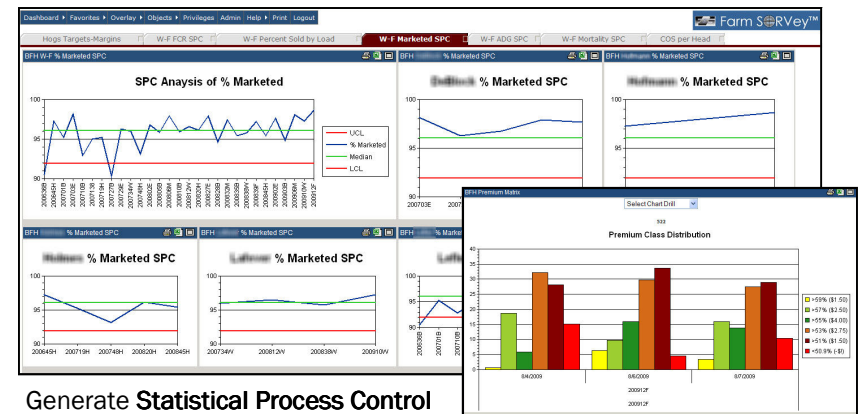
Dashboard | Favorites | Overlay | Objects | Privileges | Admin | Help | Print | Logout

Farm S@RVey™

Hogs Targets-Margins | W-F FCR SPC | W-F Percent Sold by Load | W-F Marketed SPC | W-F ADG SPC | W-F Mortality SPC | COS per Head

BFH W-F % Marketed SPC

SPC Anaysis of % Marketed

100
95
90

UCL
% Marketed
Median
LCL

BFH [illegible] % Marketed SPC

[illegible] % Marketed SPC

100
95
90

200703E

BFH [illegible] % Marketed SPC

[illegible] % Marketed SPC

100
95

BFH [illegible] % Marketed SPC

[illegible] % Marketed SPC

100
95
90

200645H 200719H 200748H 200820H 200845H

BFH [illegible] % Marketed SPC

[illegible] % Marketed SPC

100
95
90

200734W 200812W 200838W 200910W

BFH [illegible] % Marketed SPC

100
95
90

BFH Premium Matrix

Select Chart Drill

533

Premium Class Distribution

40
35
30
25
20
15
10
5
0

8/4/2009
8/6/2009
8/7/2009
200912F
200912F

+59% ($1.50)
+57% ($2.50)
+55% ($4.00)
+53% ($2.75)
+51% ($1.50)
+50.9% (-$0)

Generate Statistical Process Control